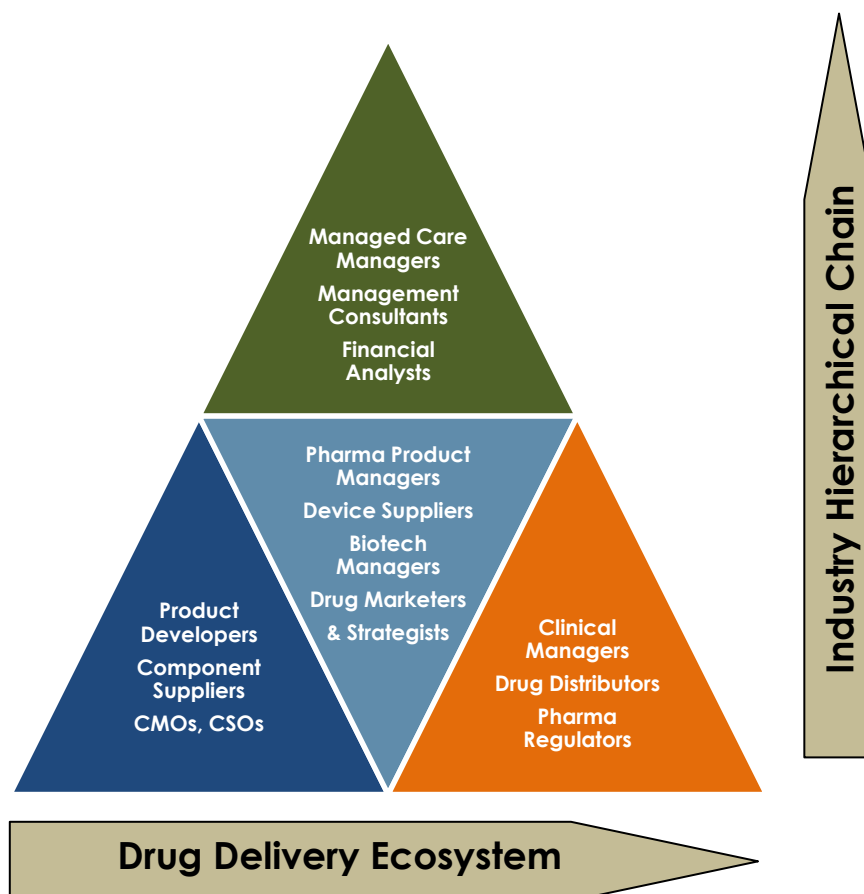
Managed Care Managers
Management Consultants
Financial Analysts

Product Developers
Component Suppliers
CMOs, CSOs

Pharma Product Managers
Device Suppliers
Biotech Managers
Drug Marketers & Strategists

Clinical Managers
Drug Distributors
Pharma Regulators

Industry Hierarchical Chain

Drug Delivery Ecosystem